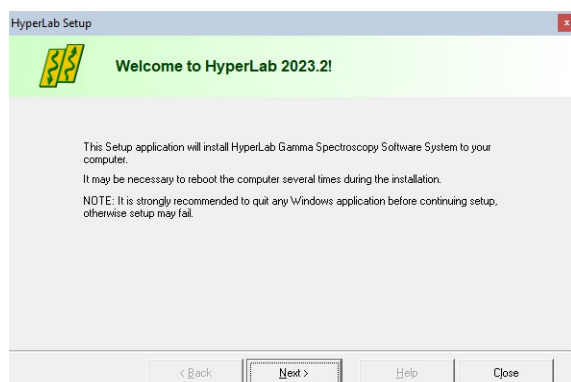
HyperLab Setup

x

Welcome to HyperLab 2023.2!

This Setup application will install HyperLab Gamma Spectroscopy Software System to your computer.

It may be necessary to reboot the computer several times during the installation.

NOTE: It is strongly recommended to quit any Windows application before continuing setup, otherwise setup may fail.

< Back

Next >

Help

Close